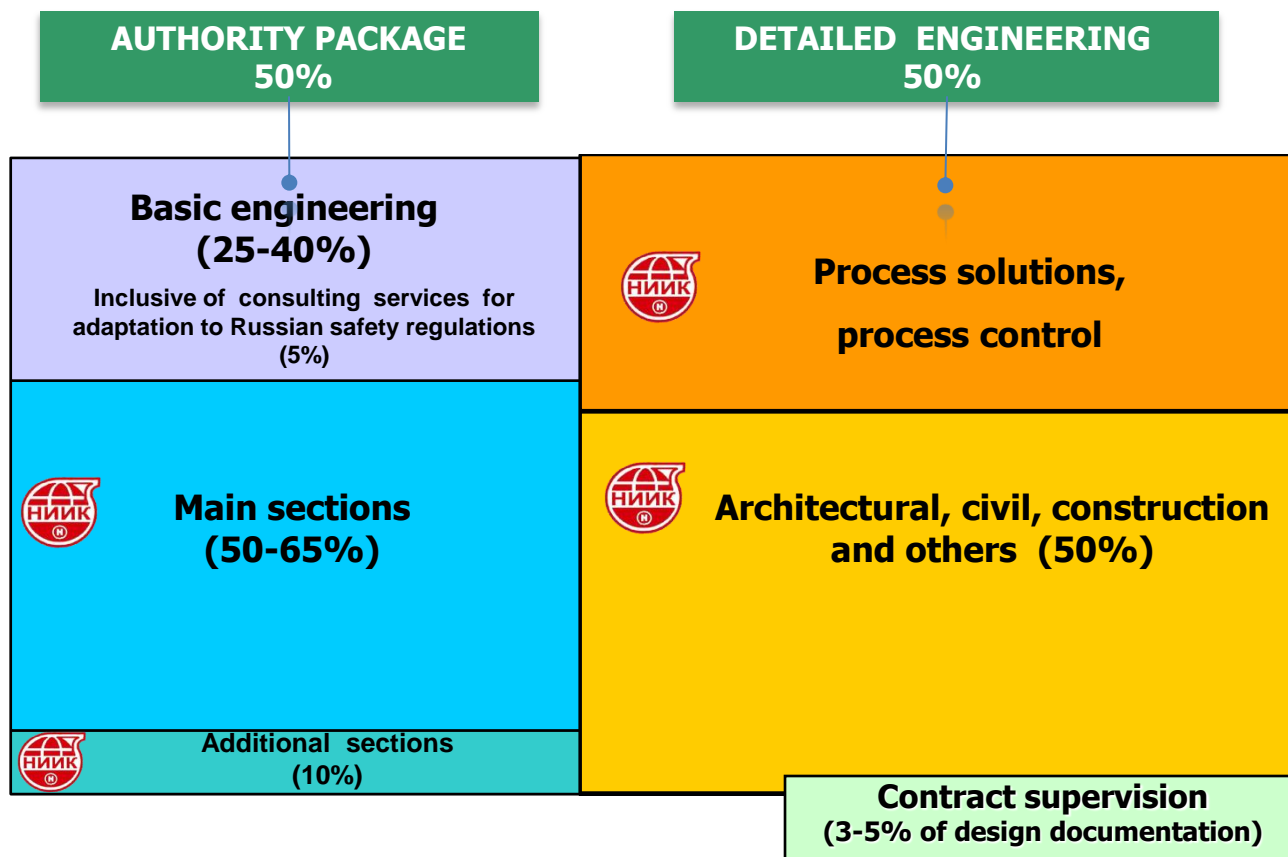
AUTHORITY PACKAGE
50%

DETAILED ENGINEERING
50%

Basic engineering
(25-40%)
Inclusive of consulting services for adaptation to Russian safety regulations (5%)

НИИК
Process solutions,
process control

НИИК
Main sections
(50-65%)

НИИК
Architectural, civil, construction and others (50%)

НИИК
Additional sections
(10%)

Contract supervision
(3-5% of design documentation)